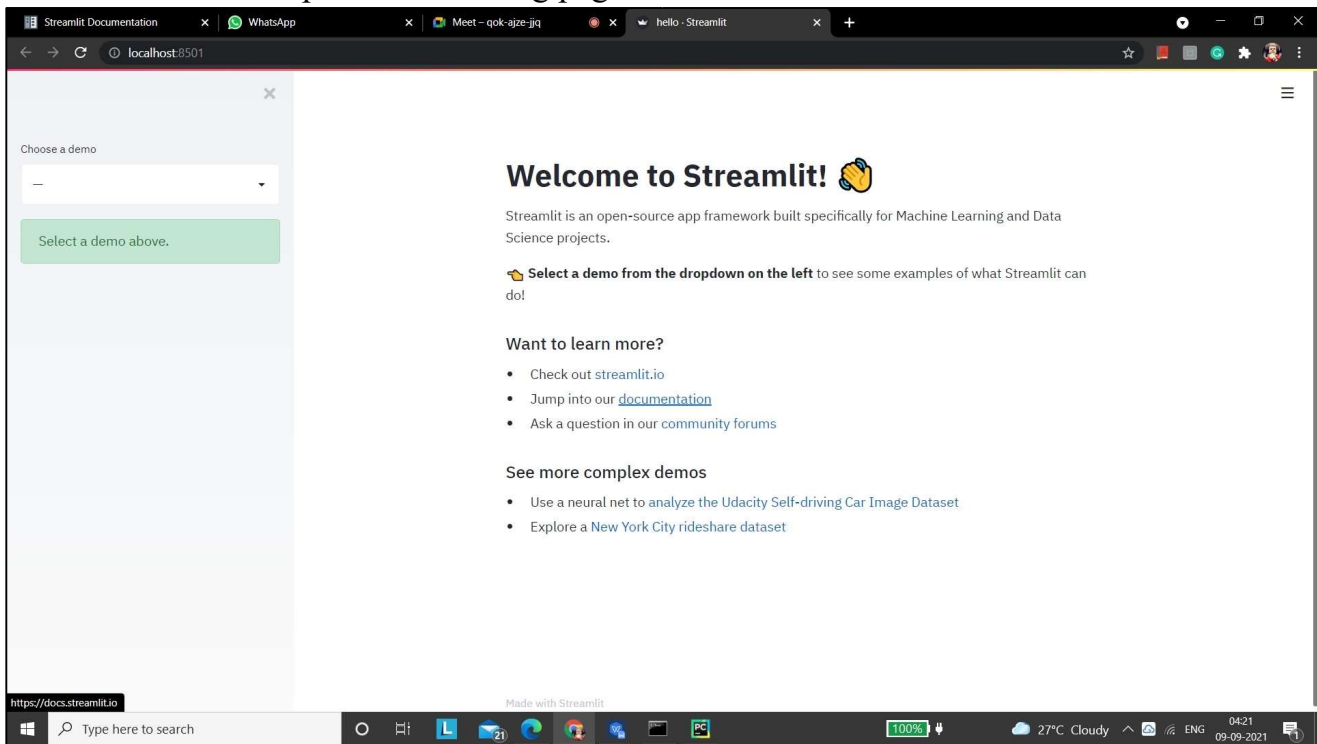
Streamlit Documentation
WhatsApp
Meet – qok-ajze-jjq
hello · Streamlit
localhost:8501

Choose a demo
—
Select a demo above.

Welcome to Streamlit! 👋

Streamlit is an open-source app framework built specifically for Machine Learning and Data Science projects.

👈 **Select a demo from the dropdown on the left** to see some examples of what Streamlit can do!

Want to learn more?

- Check out streamlit.io
- Jump into our documentation
- Ask a question in our community forums

See more complex demos

- Use a neural net to analyze the Udacity Self-driving Car Image Dataset
- Explore a New York City rideshare dataset

Made with Streamlit

https://docs.streamlit.io
Type here to search
21
100%
27°C Cloudy
ENG
04:21
09-09-2021